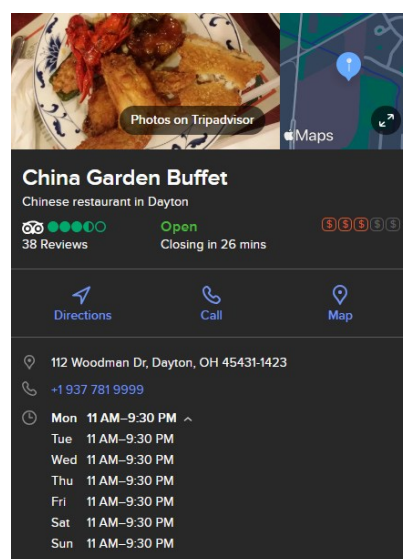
Photos on Tripadvisor

Maps

China Garden Buffet

Chinese restaurant in Dayton

38 Reviews

Open

Closing in 26 mins

$$$$$

Directions

Call

Map

112 Woodman Dr, Dayton, OH 45431-1423

+1 937 781 9999

Mon 11 AM–9:30 PM

Tue 11 AM–9:30 PM

Wed 11 AM–9:30 PM

Thu 11 AM–9:30 PM

Fri 11 AM–9:30 PM

Sat 11 AM–9:30 PM

Sun 11 AM–9:30 PM